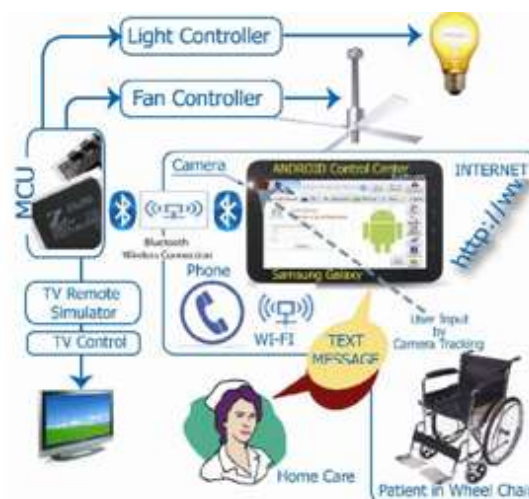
Light Controller

Fan Controller

MCU

Camera

ANDROID Control Center

INTERNET

http://ww

Bluetooth Wireless Connection

Samsung Galaxy

Phone

User Input by Camera Tracking

TV Remote Simulator

TV Control

WI-FI

TEXT MESSAGE

Home Care

Patient in Wheel Cha